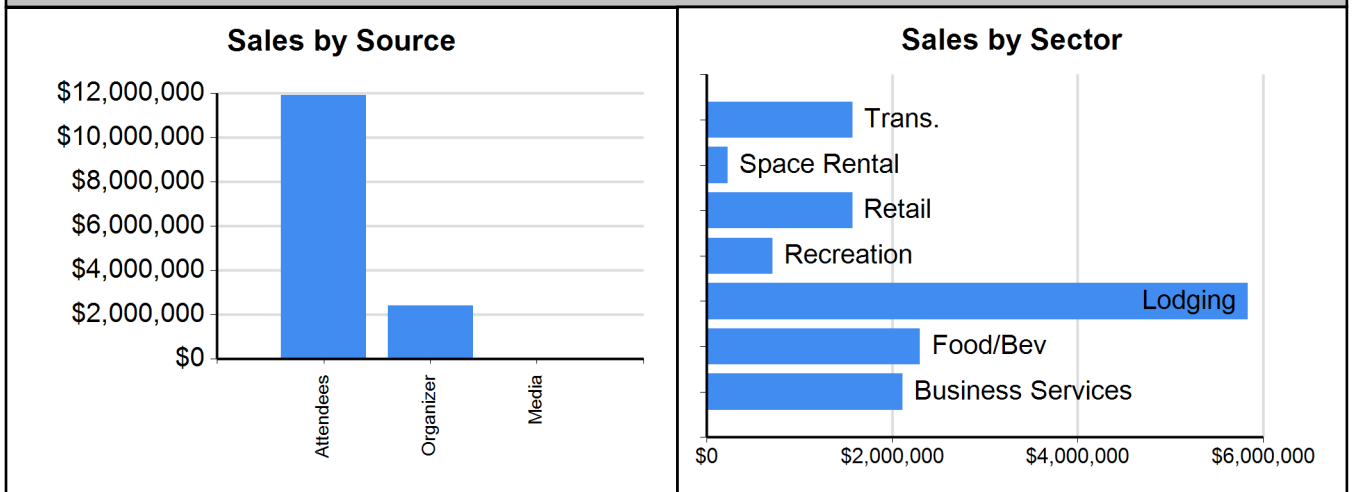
Sales by Source

$12,000,000
$10,000,000
$8,000,000
$6,000,000
$4,000,000
$2,000,000
$0

Attendees
Organizer
Media

Sales by Sector

Trans.
Space Rental
Retail
Recreation
Lodging
Food/Bev
Business Services

$0
$2,000,000
$4,000,000
$6,000,000